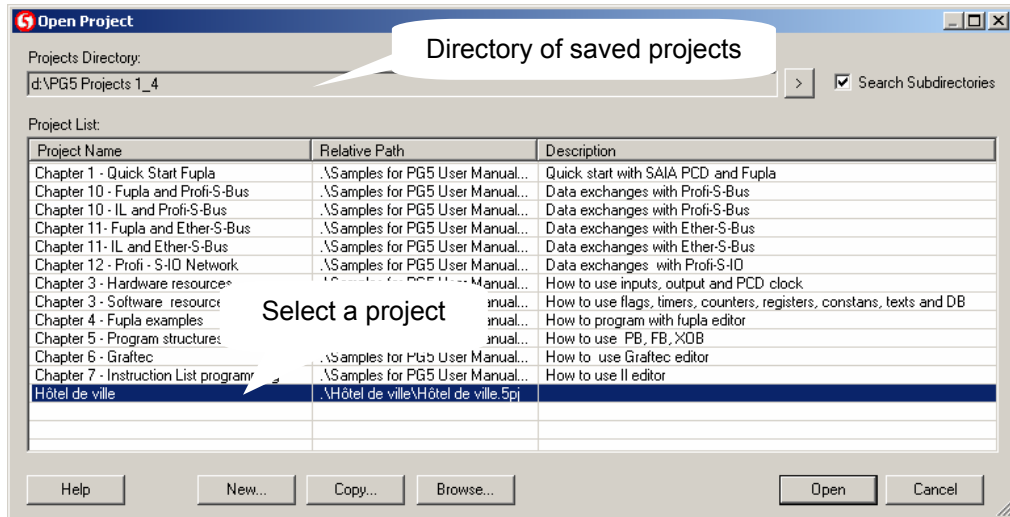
Open Project

Projects Directory:

Directory of saved projects

d:\PG5 Projects 1_4

>

Search Subdirectories

Project List:

| Project Name | Relative Path | Description |
|---|---|---|
| Chapter 1 - Quick Start Fupla | .\Samples for PG5 User Manual... | Quick start with SAIA PCD and Fupla |
| Chapter 10 - Fupla and Profi-S-Bus | .\Samples for PG5 User Manual... | Data exchanges with Profi-S-Bus |
| Chapter 10 - IL and Profi-S-Bus | .\Samples for PG5 User Manual... | Data exchanges with Profi-S-Bus |
| Chapter 11- Fupla and Ether-S-Bus | .\Samples for PG5 User Manual... | Data exchanges with Ether-S-Bus |
| Chapter 11- IL and Ether-S-Bus | .\Samples for PG5 User Manual... | Data exchanges with Ether-S-Bus |
| Chapter 12 - Profi - S-IO Network | .\Samples for PG5 User Manual... | Data exchanges with Profi-S-IO |
| Chapter 3 - Hardware resources | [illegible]anual... | How to use inputs, output and PCD clock |
| Chapter 3 - Software resource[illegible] | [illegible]anual... | How to use flags, timers, counters, registers, constans, texts and DB |
| Chapter 4 - Fupla examples | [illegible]anual... | How to program with fupla editor |
| Chapter 5 - Program structures | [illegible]anual... | How to use PB, FB, XOB |
| Chapter 6 - Graftec | .\Samples for PG5 User Manual... | How to use Graftec editor |
| Chapter 7 - Instruction List program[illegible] | .\Samples for PG5 User Manual... | How to use Il editor |
| Hôtel de ville | .\Hôtel de ville\Hôtel de ville.5pj | |

Select a project

Help | New... | Copy... | Browse... | Open | Cancel